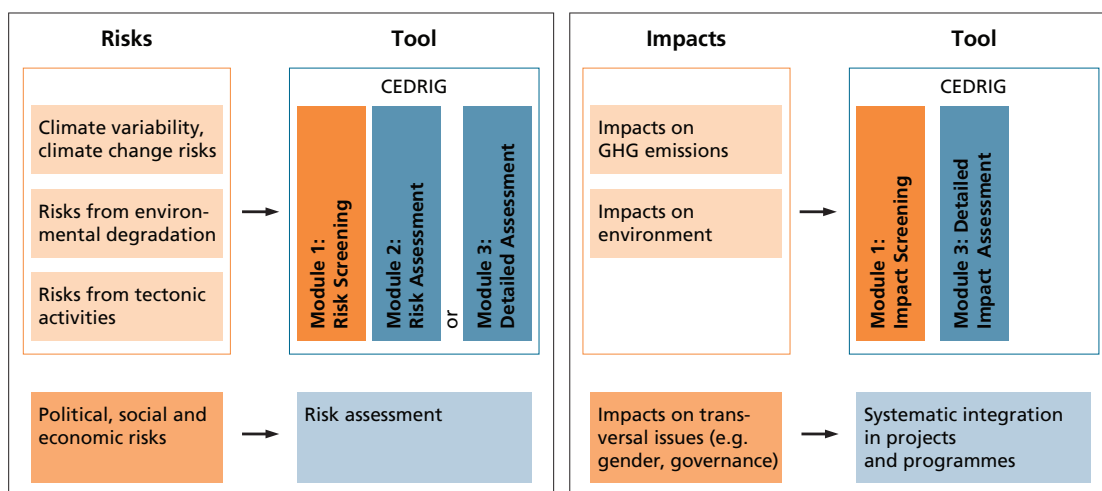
Risks

Tool

CEDRIG

Climate variability, climate change risks

Risks from environmental degradation

Risks from tectonic activities

Module 1: Risk Screening

Module 2: Risk Assessment

or

Module 3: Detailed Assessment

Political, social and economic risks

Risk assessment

Impacts

Tool

CEDRIG

Impacts on GHG emissions

Impacts on environment

Module 1: Impact Screening

Module 3: Detailed Impact Assessment

Impacts on transversal issues (e.g. gender, governance)

Systematic integration in projects and programmes